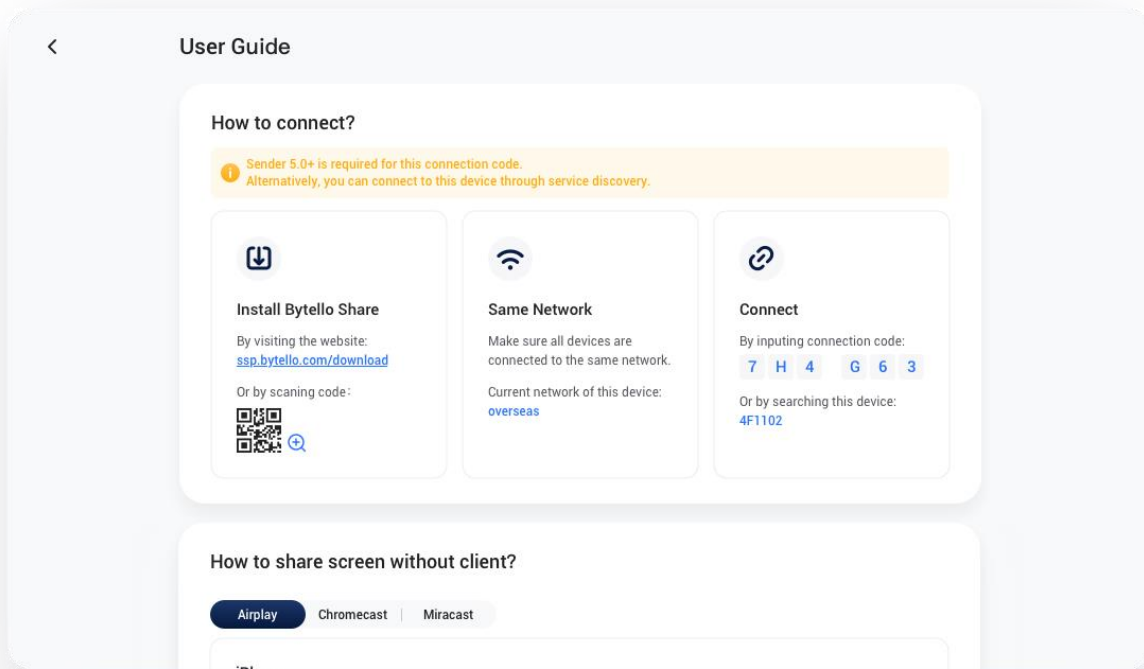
User Guide

How to connect?

Sender 5.0+ is required for this connection code.
Alternatively, you can connect to this device through service discovery.

Install Bytello Share

By visiting the website:
ssp.bytello.com/download

Or by scaning code:

Same Network

Make sure all devices are connected to the same network.

Current network of this device:
overseas

Connect

By inputing connection code:
7 H 4 G 6 3

Or by searching this device:
4F1102

How to share screen without client?

Airplay | Chromecast | Miracast

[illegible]